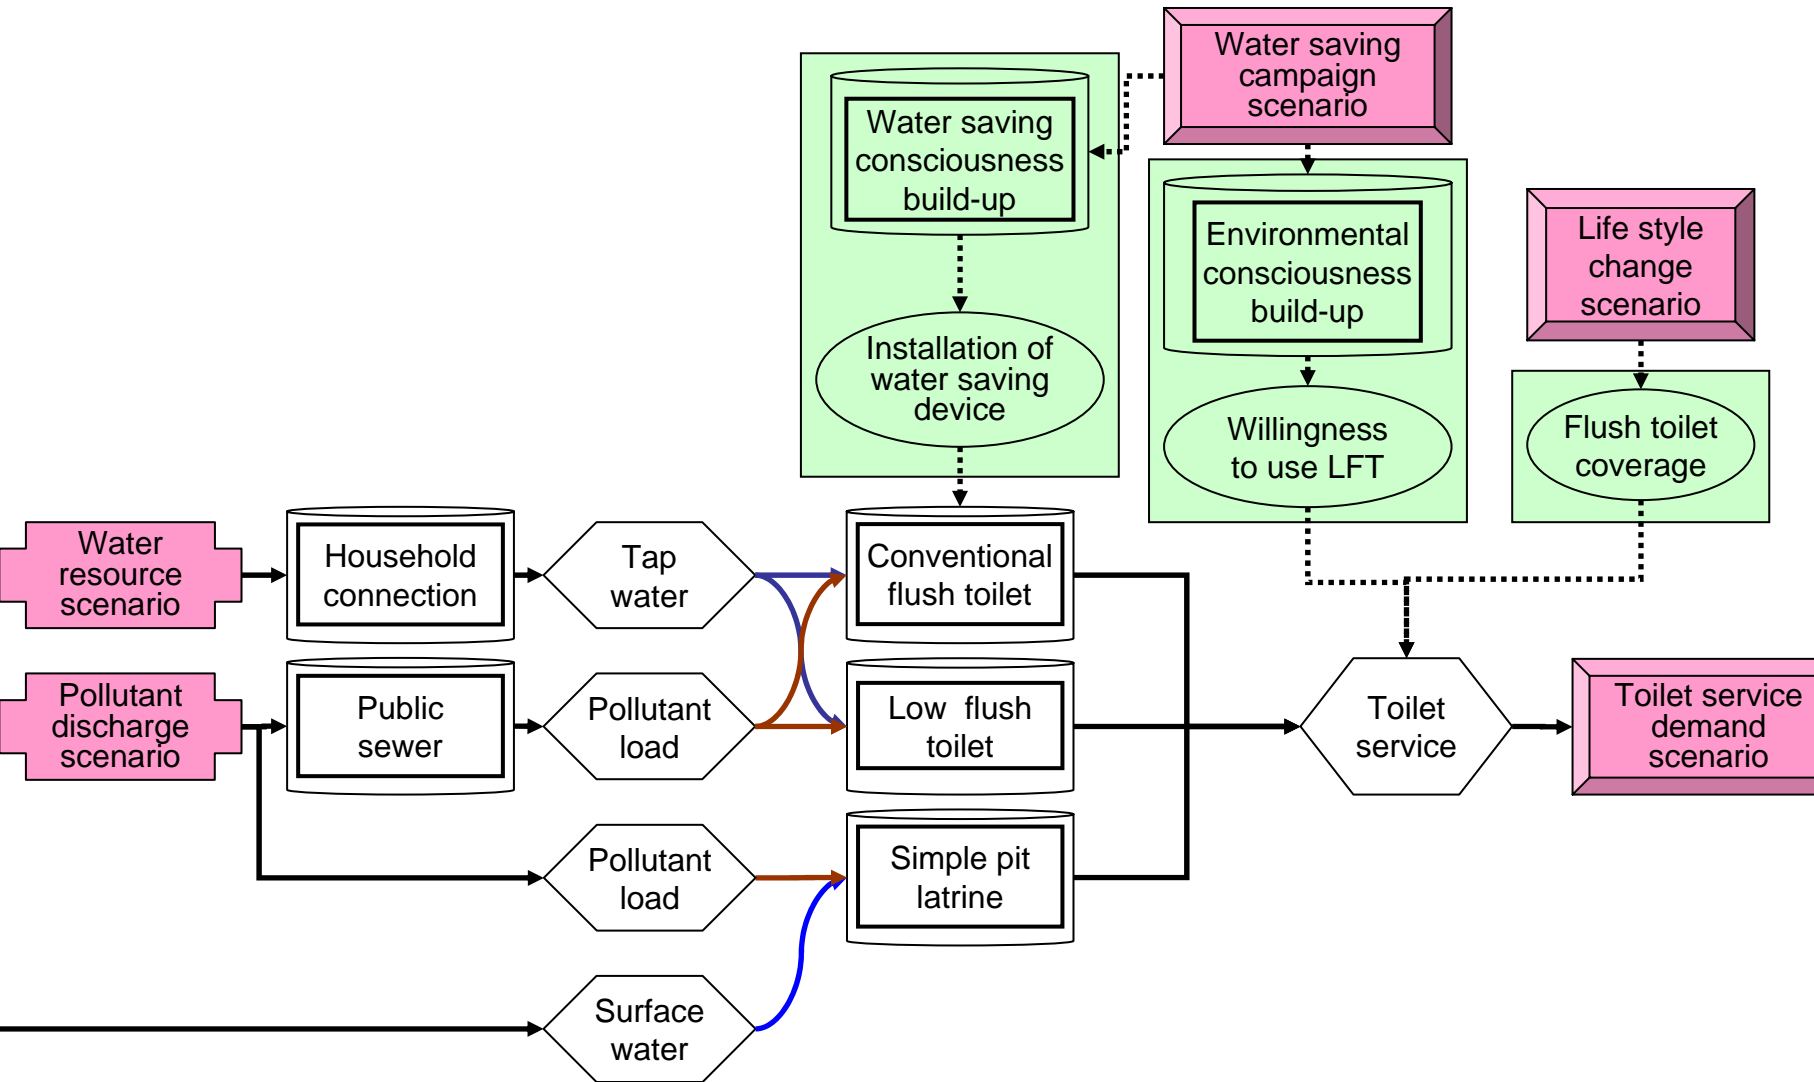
Water saving campaign scenario

Water saving consciousness build-up

Installation of water saving device

Environmental consciousness build-up

Willingness to use LFT

Life style change scenario

Flush toilet coverage

Water resource scenario

Household connection

Tap water

Conventional flush toilet

Pollutant discharge scenario

Public sewer

Pollutant load

Low flush toilet

Toilet service

Toilet service demand scenario

Pollutant load

Simple pit latrine

Surface water